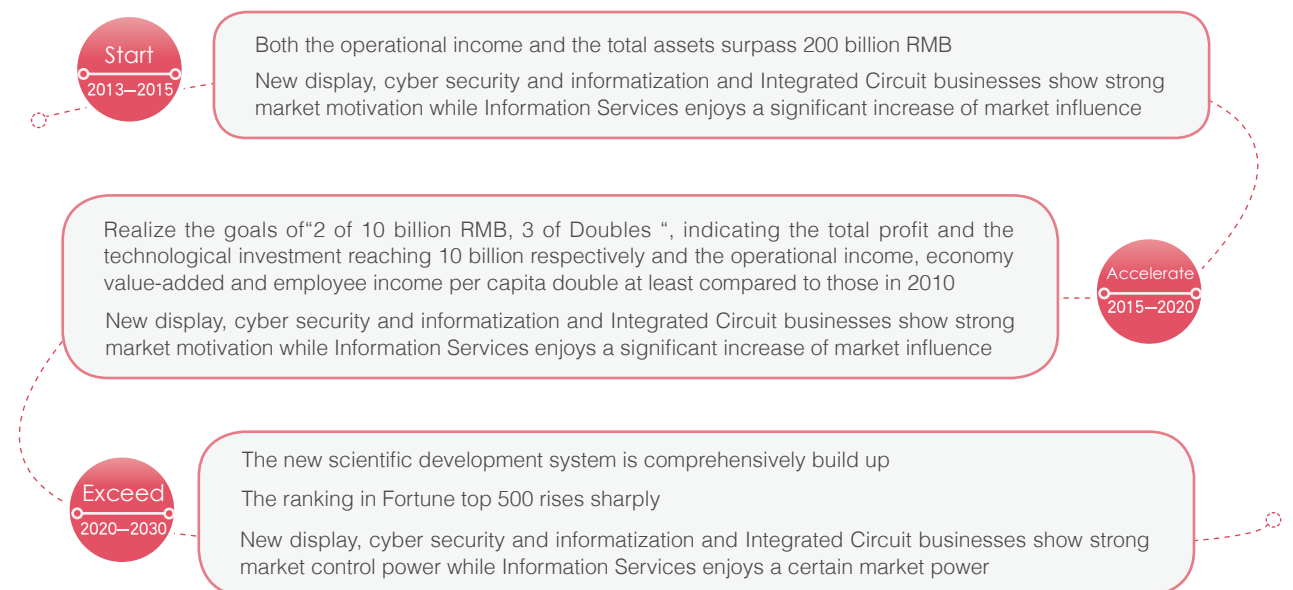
Start
2013—2015

Both the operational income and the total assets surpass 200 billion RMB

New display, cyber security and informatization and Integrated Circuit businesses show strong market motivation while Information Services enjoys a significant increase of market influence

Realize the goals of“2 of 10 billion RMB, 3 of Doubles “, indicating the total profit and the technological investment reaching 10 billion respectively and the operational income, economy value-added and employee income per capita double at least compared to those in 2010

New display, cyber security and informatization and Integrated Circuit businesses show strong market motivation while Information Services enjoys a significant increase of market influence

Accelerate
2015—2020

Exceed
2020—2030

The new scientific development system is comprehensively build up

The ranking in Fortune top 500 rises sharply

New display, cyber security and informatization and Integrated Circuit businesses show strong market control power while Information Services enjoys a certain market power